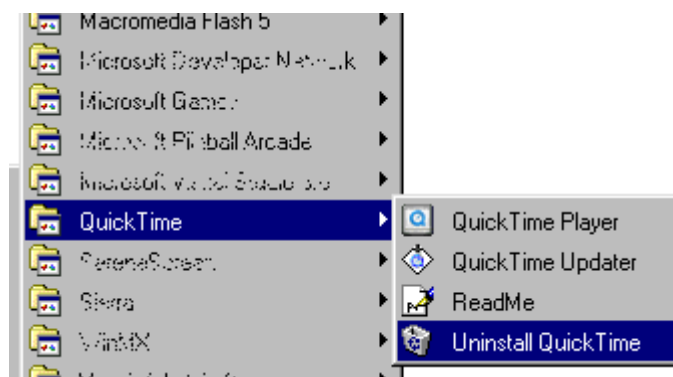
Macromedia Flash 5
Microsoft Developer Network
Microsoft Games
Microsoft Pinball Arcade
Microsoft Visual Studio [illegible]
QuickTime
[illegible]
Sierra
WinMX
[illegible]

QuickTime Player
QuickTime Updater
ReadMe
Uninstall QuickTime